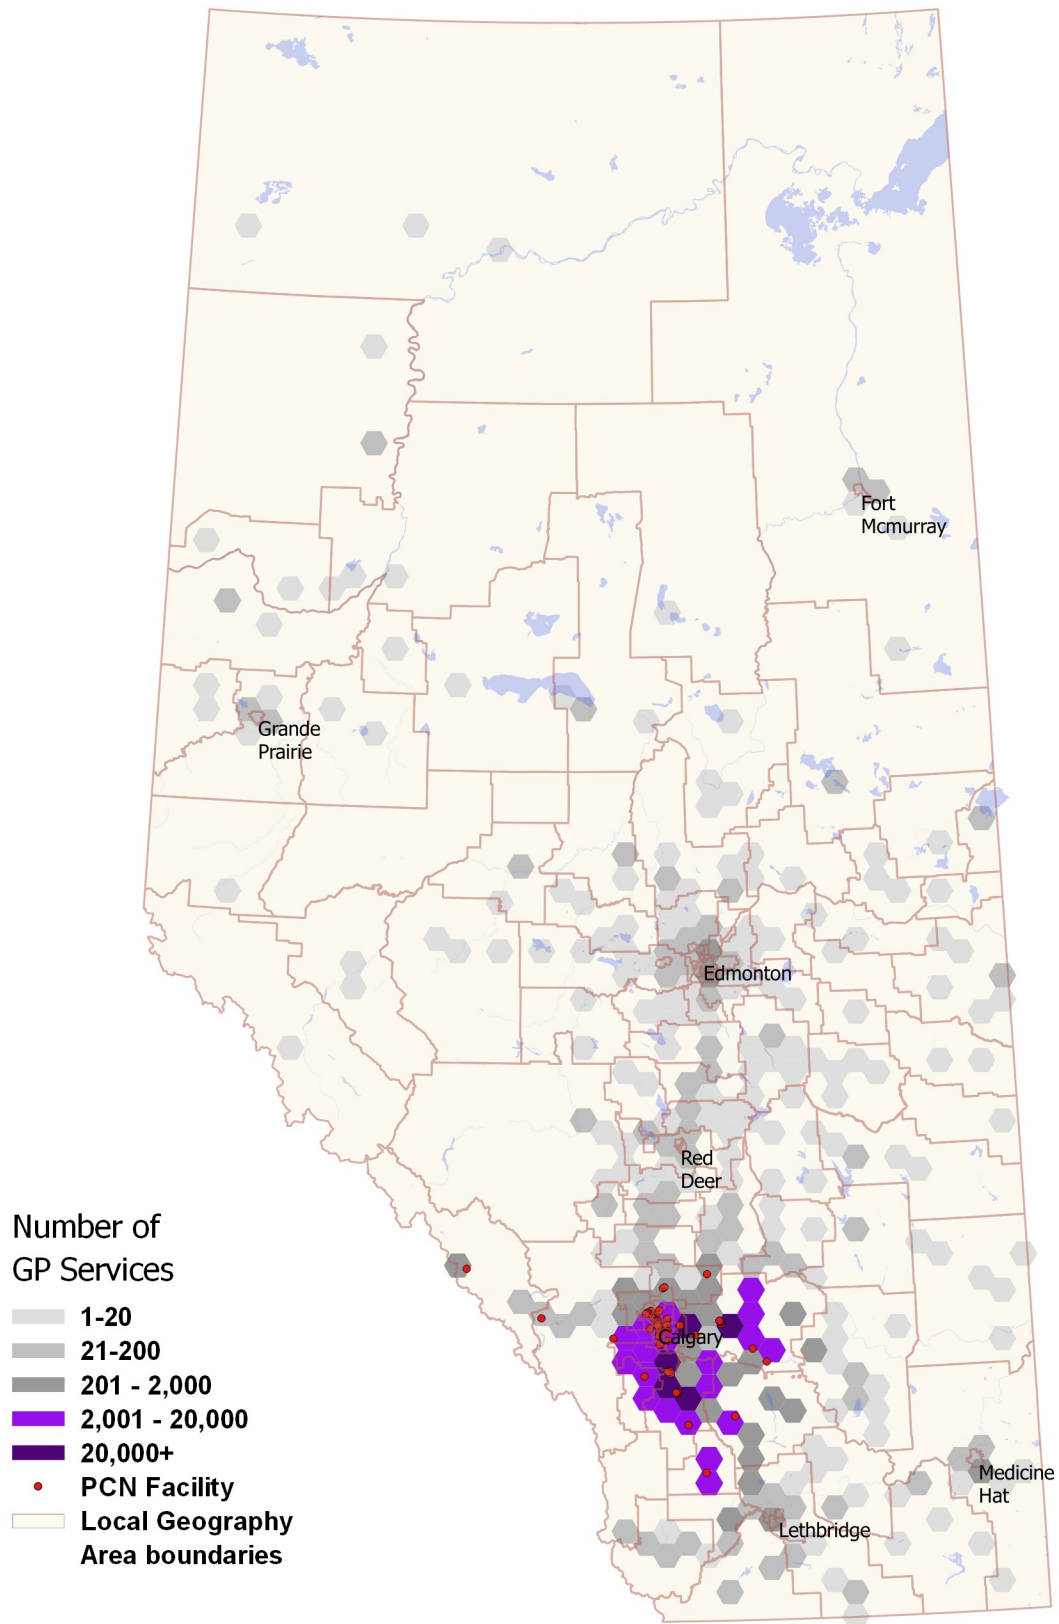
Fort Mcmurray

Grande Prairie

Edmonton

Red Deer

Calgary

Medicine Hat

Lethbridge

Number of GP Services

1-20

21-200

201 - 2,000

2,001 - 20,000

20,000+

PCN Facility

Local Geography Area boundaries